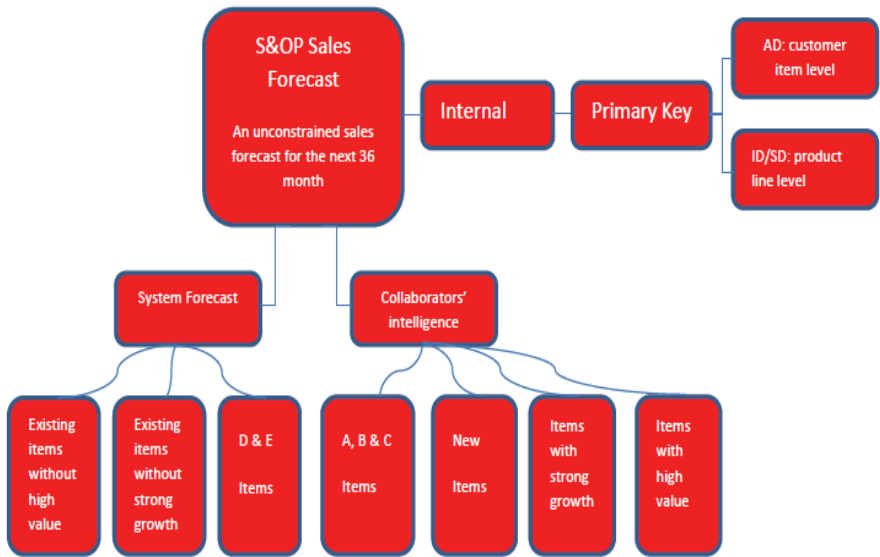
S&OP Sales Forecast

An unconstrained sales forecast for the next 36 month

Internal

Primary Key

AD: customer item level

ID/SD: product line level

System Forecast

Collaborators' intelligence

Existing items without high value

Existing items without strong growth

D & E Items

A, B & C Items

New Items

Items with strong growth

Items with high value